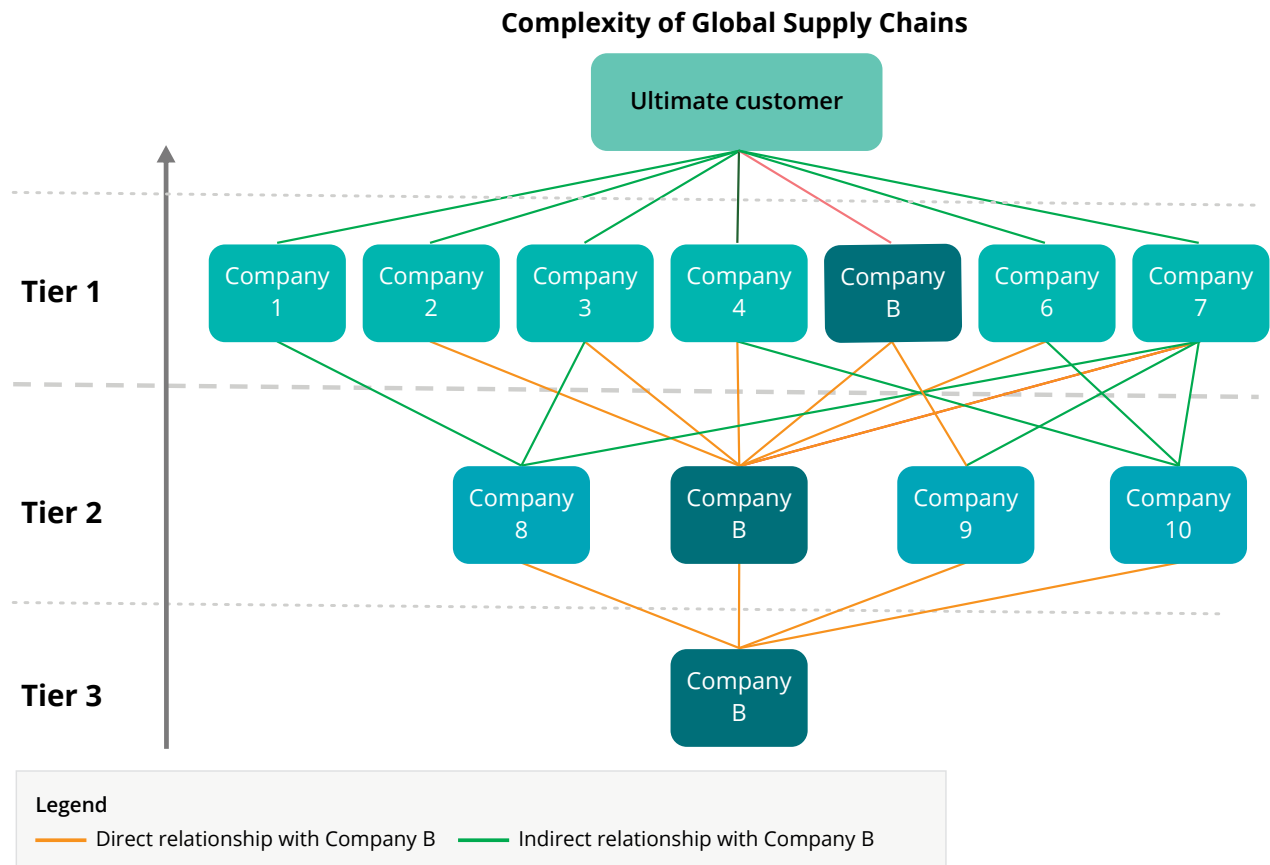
Complexity of Global Supply Chains

Ultimate customer

Tier 1

Company 1

Company 2

Company 3

Company 4

Company B

Company 6

Company 7

Tier 2

Company 8

Company B

Company 9

Company 10

Tier 3

Company B

Legend

Direct relationship with Company B

Indirect relationship with Company B